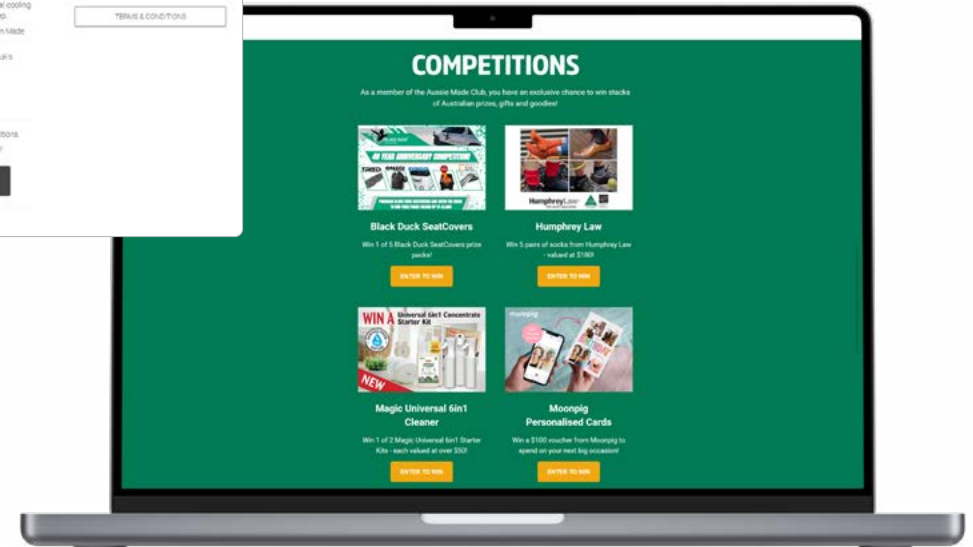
al cooling
p.
n Made
ul's

itions,
y

TERMS & CONDITIONS

COMPETITIONS

As a member of the Aussie Made Club, you have an exclusive chance to win stacks of Australian prizes, gifts and goodies!

10 YEAR ANNIVERSARY COMPETITION

Black Duck SeatCovers

Win 1 of 5 Black Duck SeatCovers prize packs!

ENTER TO WIN

HumphreyLaw

Humphrey Law

Win 5 pairs of socks from Humphrey Law - valued at $180!

ENTER TO WIN

WIN A Universal 6in1 Concentrate Starter Kit

NEW

Magic Universal 6in1 Cleaner

Win 1 of 2 Magic Universal 6in1 Starter Kits - each valued at over $50!

ENTER TO WIN

moonpig

Moonpig Personalised Cards

Win a $100 voucher from Moonpig to spend on your next big occasion!

ENTER TO WIN